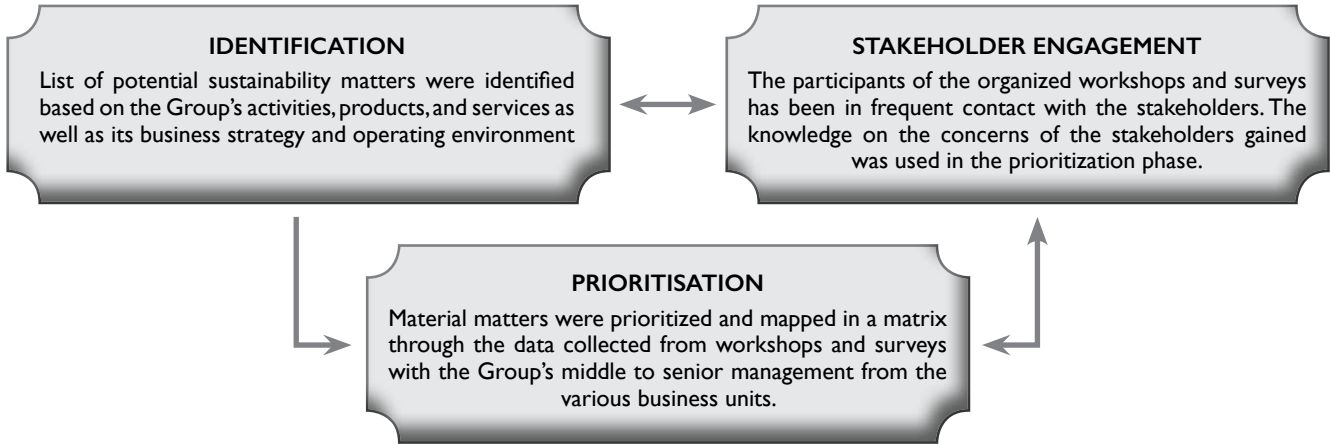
IDENTIFICATION

List of potential sustainability matters were identified based on the Group's activities, products, and services as well as its business strategy and operating environment

STAKEHOLDER ENGAGEMENT

The participants of the organized workshops and surveys has been in frequent contact with the stakeholders. The knowledge on the concerns of the stakeholders gained was used in the prioritization phase.

PRIORITISATION

Material matters were prioritized and mapped in a matrix through the data collected from workshops and surveys with the Group's middle to senior management from the various business units.